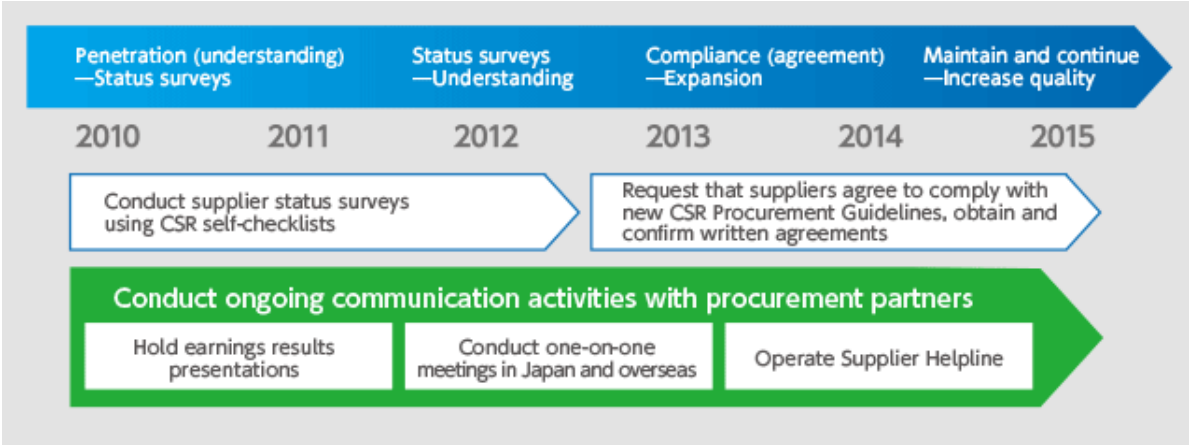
Penetration (understanding)
—Status surveys

Status surveys
—Understanding

Compliance (agreement)
—Expansion

Maintain and continue
—Increase quality

2010 2011 2012 2013 2014 2015

Conduct supplier status surveys using CSR self-checklists

Request that suppliers agree to comply with new CSR Procurement Guidelines, obtain and confirm written agreements

Conduct ongoing communication activities with procurement partners

Hold earnings results presentations

Conduct one-on-one meetings in Japan and overseas

Operate Supplier Helpline